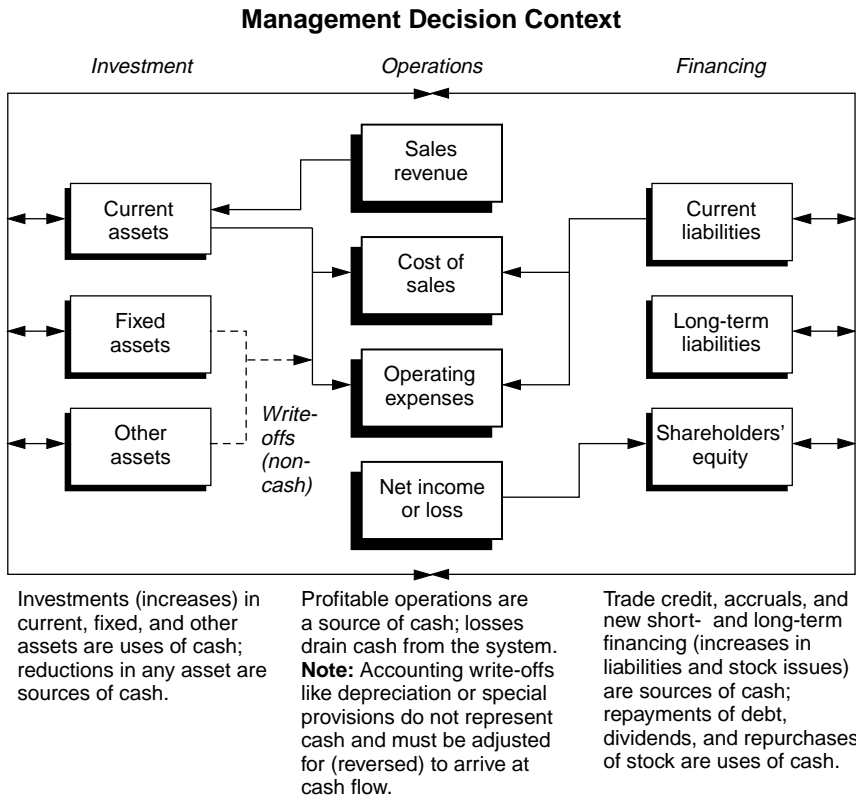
**Management Decision Context**

*Investment*

*Operations*

*Financing*

Sales revenue

Current assets

Cost of sales

Current liabilities

Fixed assets

Long-term liabilities

Operating expenses

Other assets

*Write-offs (non-cash)*

Shareholders' equity

Net income or loss

Investments (increases) in current, fixed, and other assets are uses of cash; reductions in any asset are sources of cash.

Profitable operations are a source of cash; losses drain cash from the system. **Note:** Accounting write-offs like depreciation or special provisions do not represent cash and must be adjusted for (reversed) to arrive at cash flow.

Trade credit, accruals, and new short- and long-term financing (increases in liabilities and stock issues) are sources of cash; repayments of debt, dividends, and repurchases of stock are uses of cash.